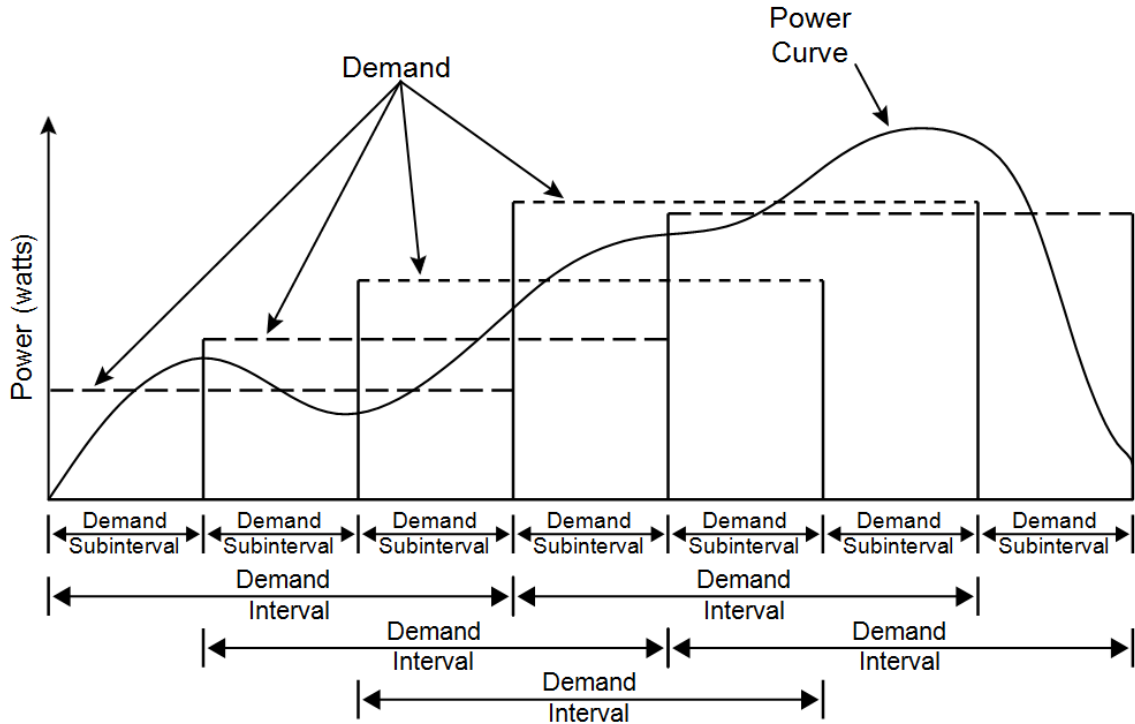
Power Curve

Demand

Power (watts)

Demand Subinterval

Demand Subinterval

Demand Subinterval

Demand Subinterval

Demand Subinterval

Demand Subinterval

Demand Subinterval

Demand Interval

Demand Interval

Demand Interval

Demand Interval

Demand Interval